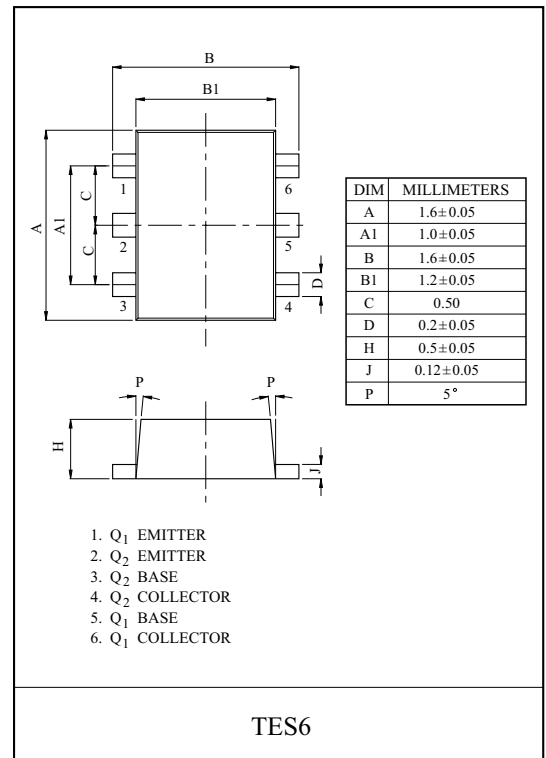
B

B1

A

A1

C

C

1

2

3

6

5

4

D

| DIM | MILLIMETERS |
|---|---|
| A | $1.6\pm0.05$ |
| A1 | $1.0\pm0.05$ |
| B | $1.6\pm0.05$ |
| B1 | $1.2\pm0.05$ |
| C | 0.50 |
| D | $0.2\pm0.05$ |
| H | $0.5\pm0.05$ |
| J | $0.12\pm0.05$ |
| P | $5^\circ$ |

P

P

H

J

1. $Q_1$ EMITTER
2. $Q_2$ EMITTER
3. $Q_2$ BASE
4. $Q_2$ COLLECTOR
5. $Q_1$ BASE
6. $Q_1$ COLLECTOR

TES6